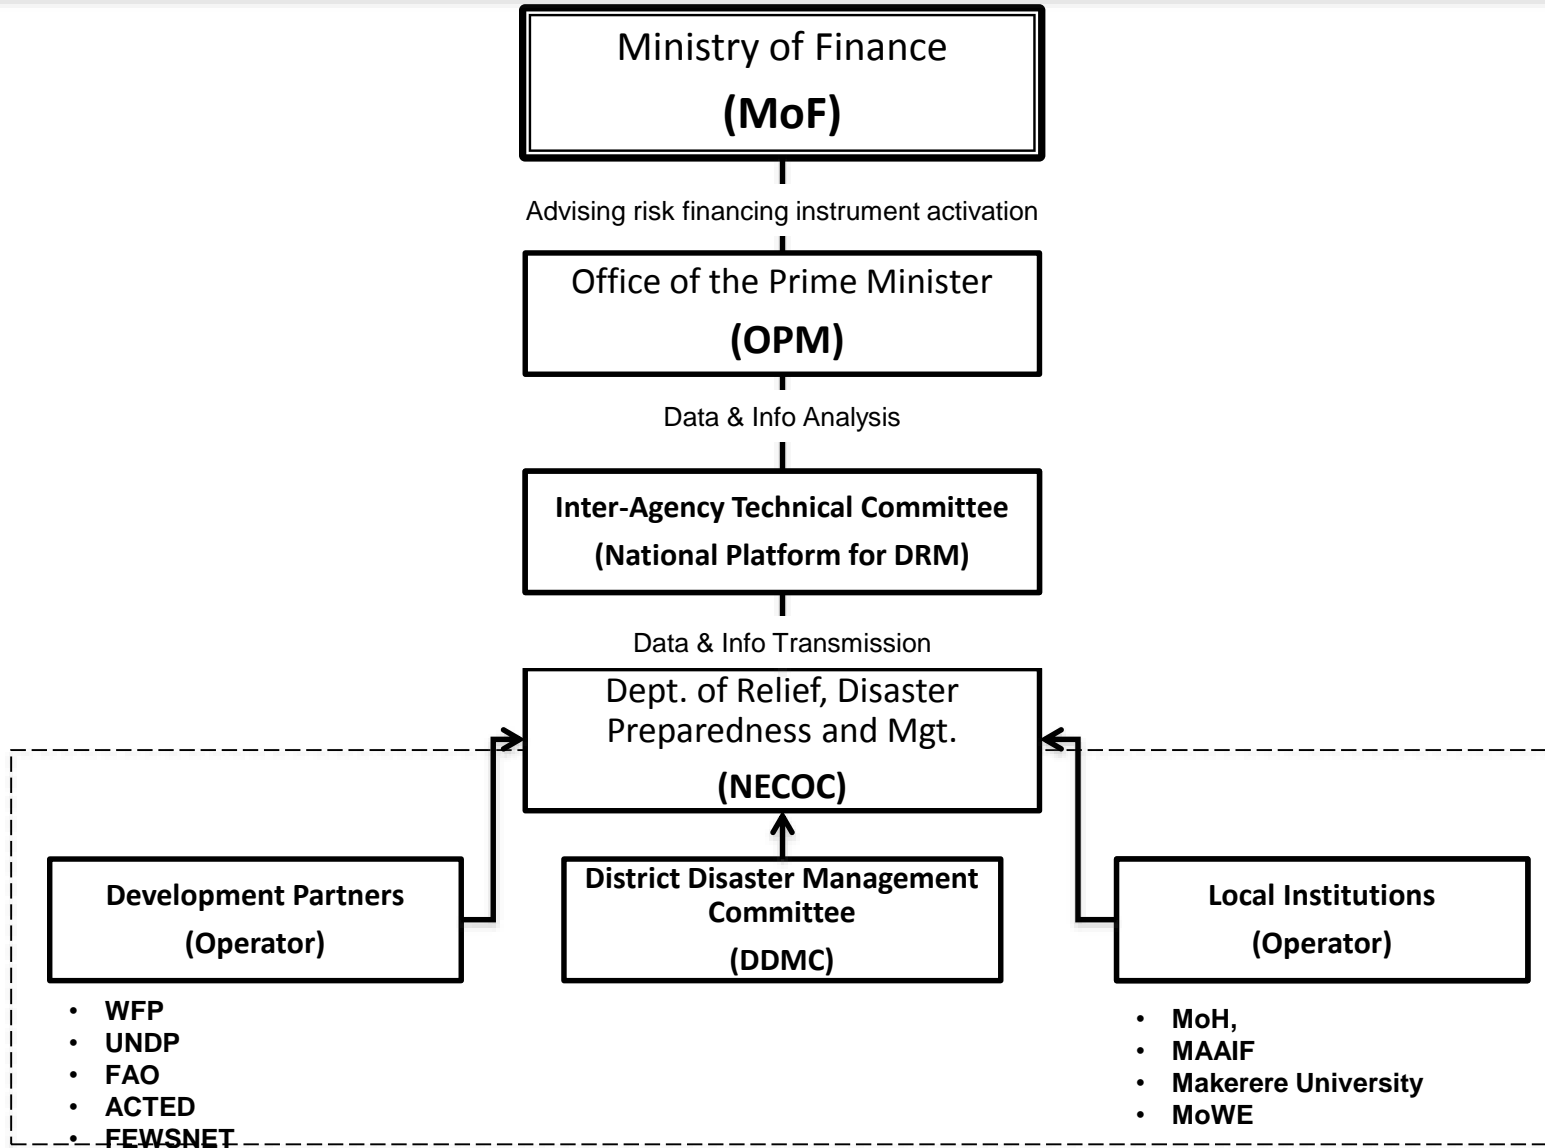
Ministry of Finance
(MoF)

Advising risk financing instrument activation

Office of the Prime Minister
(OPM)

Data & Info Analysis

Inter-Agency Technical Committee
(National Platform for DRM)

Data & Info Transmission

Dept. of Relief, Disaster Preparedness and Mgt.
(NECOC)

Development Partners
(Operator)

District Disaster Management Committee
(DDMC)

Local Institutions
(Operator)

- WFP
- UNDP
- FAO
- ACTED
- FEWSNET

- MoH,
- MAAIF
- Makerere University
- MoWE